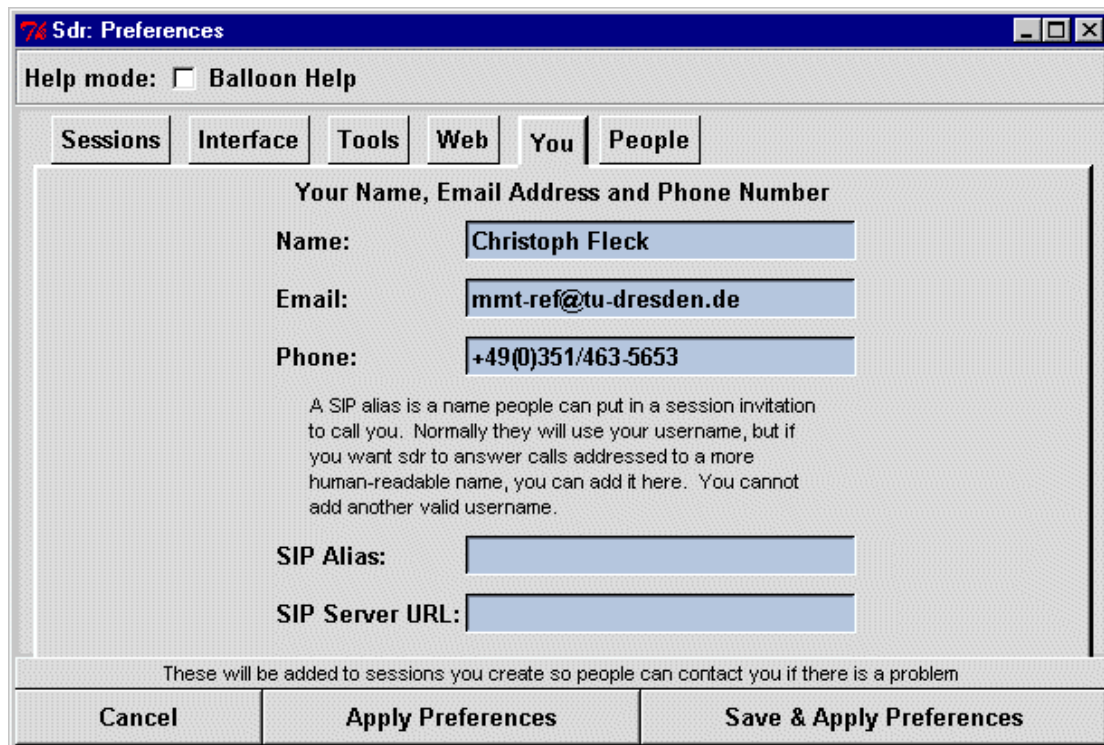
Sdr: Preferences

Help mode: Balloon Help

Sessions | Interface | Tools | Web | You | People

Your Name, Email Address and Phone Number

Name: Christoph Fleck

Email: mmt-ref@tu-dresden.de

Phone: +49(0)351/463-5653

A SIP alias is a name people can put in a session invitation to call you. Normally they will use your username, but if you want sdr to answer calls addressed to a more human-readable name, you can add it here. You cannot add another valid username.

SIP Alias:

SIP Server URL:

These will be added to sessions you create so people can contact you if there is a problem

Cancel | Apply Preferences | Save & Apply Preferences